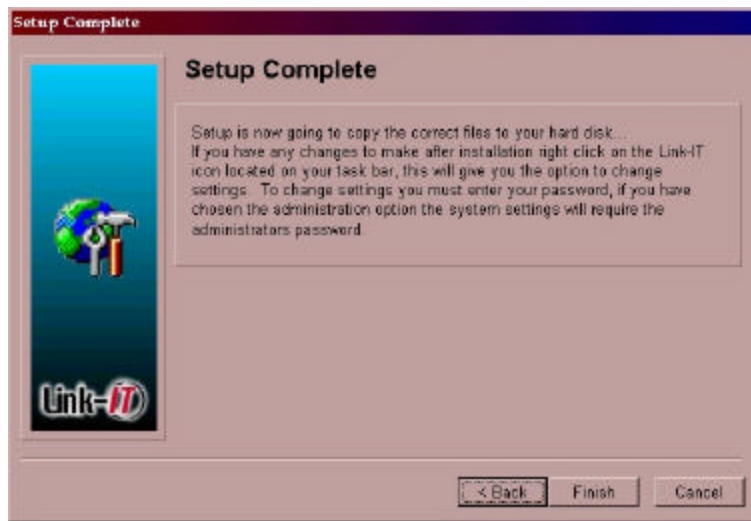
Setup Complete

Setup Complete

Setup is now going to copy the correct files to your hard disk...
If you have any changes to make after installation right click on the Link-IT icon located on your task bar, this will give you the option to change settings. To change settings you must enter your password, if you have chosen the administration option the system settings will require the administrators password.

Link-IT

< Back Finish Cancel